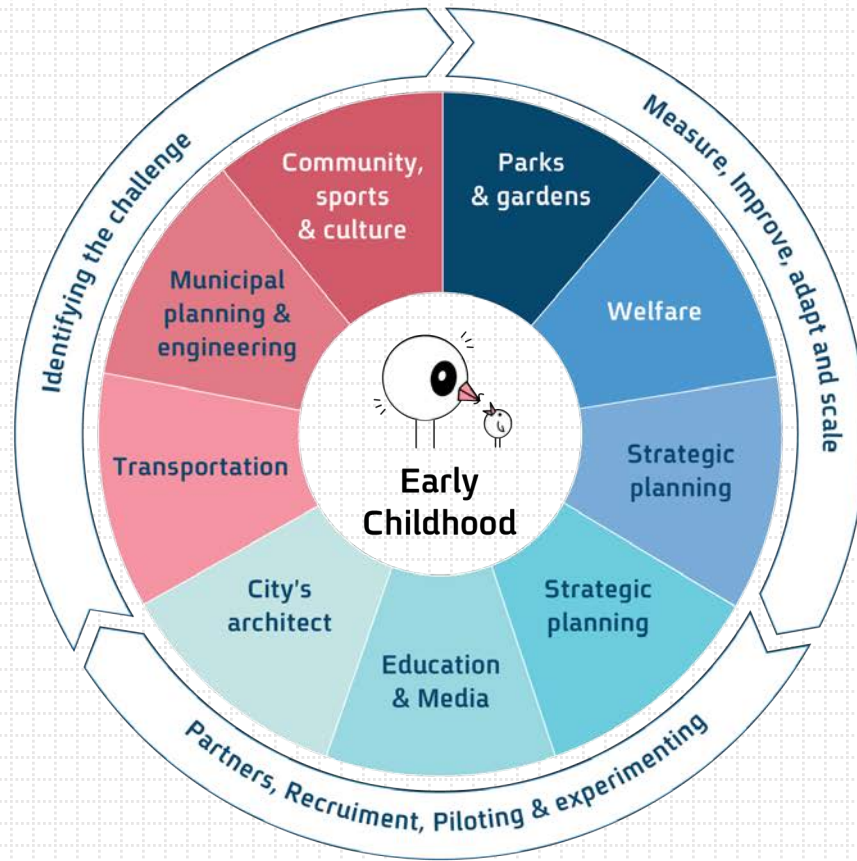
Identifying the challenge

Measure, Improve, adapt and scale

Partners, Recruiment, Piloting & experimenting

Community, sports & culture

Parks & gardens

Welfare

Strategic planning

Strategic planning

Education & Media

City's architect

Transportation

Municipal planning & engineering

Early Childhood